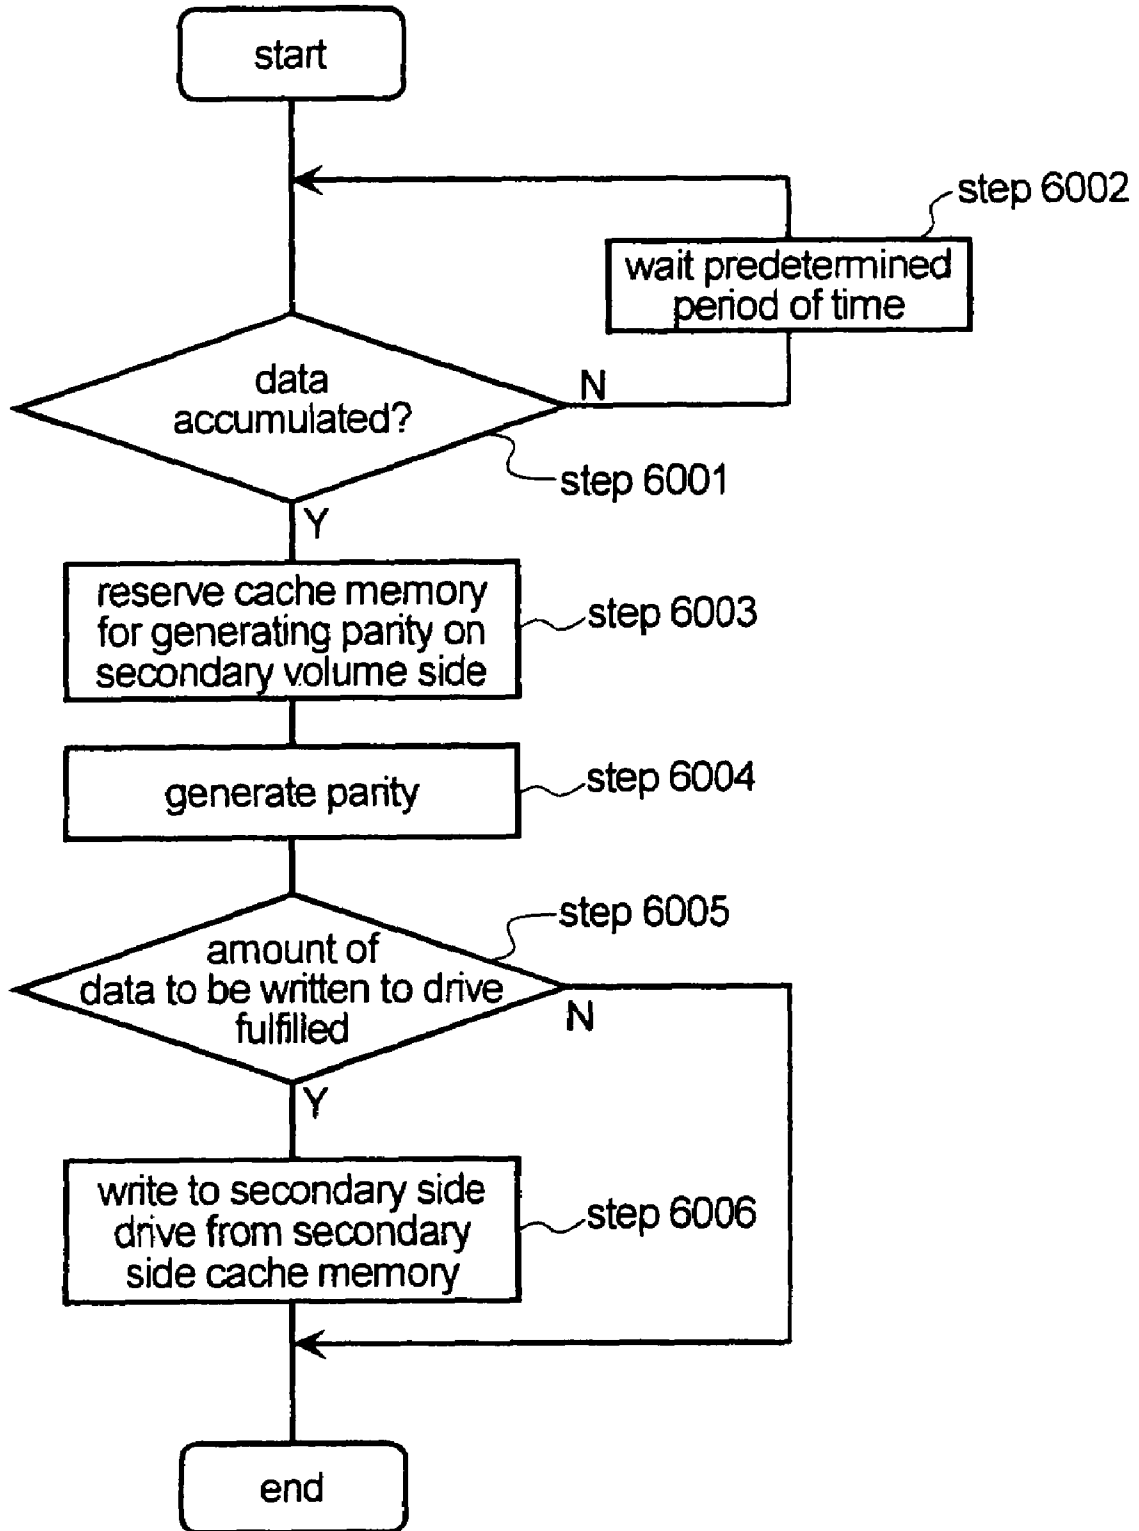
start

step 6002

wait predetermined period of time

data accumulated?

N

step 6001

Y

reserve cache memory for generating parity on secondary volume side

step 6003

generate parity

step 6004

step 6005

amount of data to be written to drive fulfilled

N

Y

write to secondary side drive from secondary side cache memory

step 6006

end